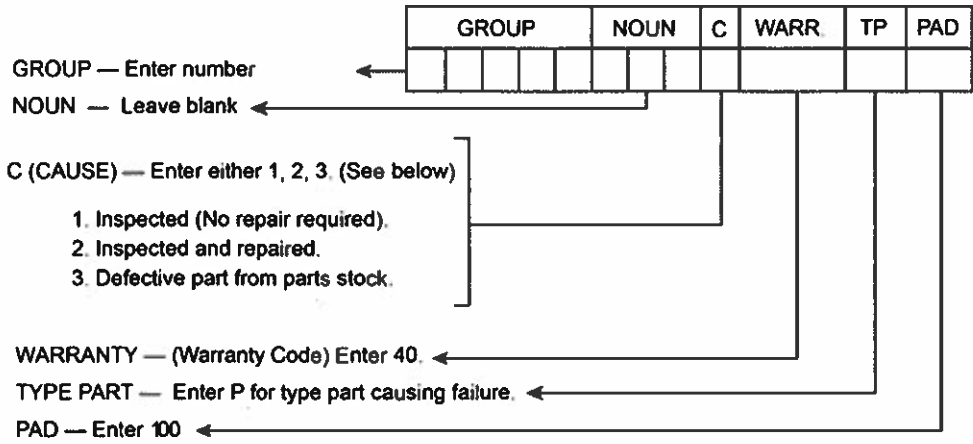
| GROUP | NOUN | C | WARR. | TP | PAD |
|---|---|---|---|---|---|
| | | | | | |

GROUP — Enter number

NOUN — Leave blank

C (CAUSE) — Enter either 1, 2, 3. (See below)

1. Inspected (No repair required).
2. Inspected and repaired.
3. Defective part from parts stock.

WARRANTY — (Warranty Code) Enter 40.

TYPE PART — Enter P for type part causing failure.

PAD — Enter 100